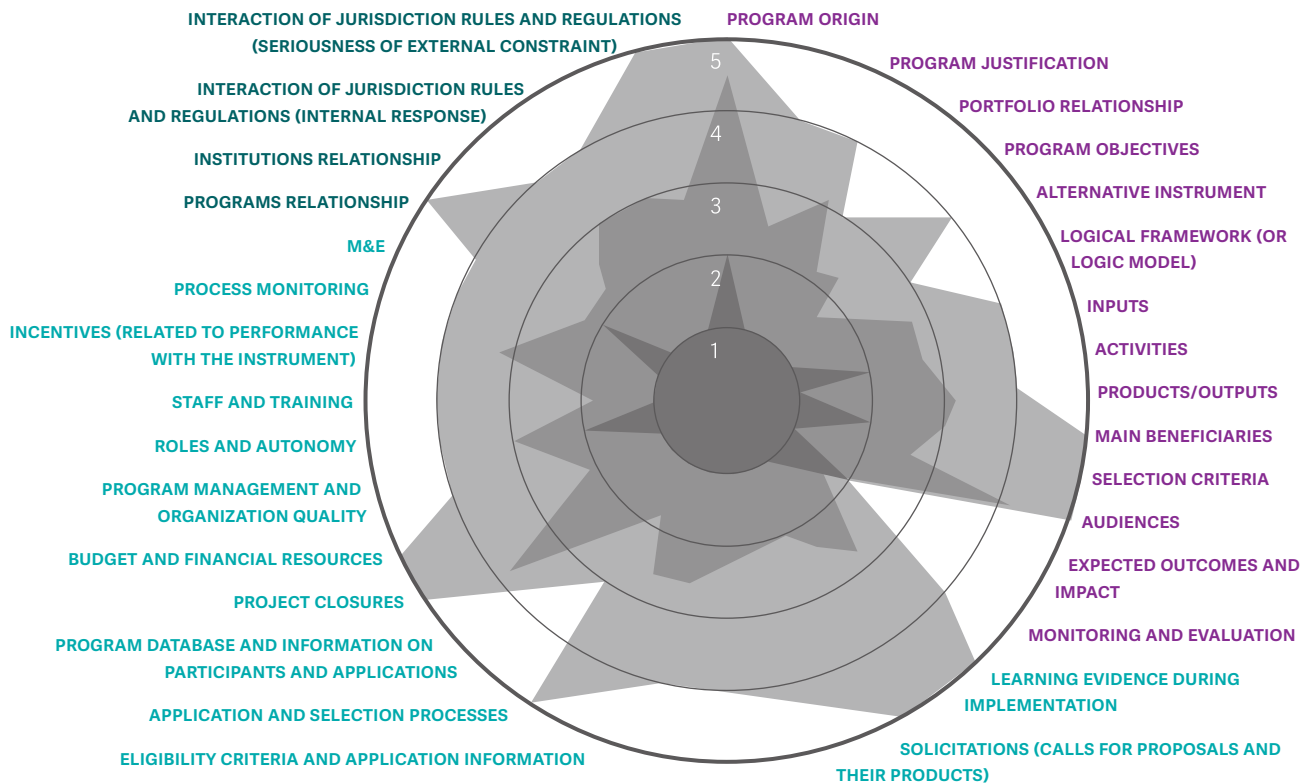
PROGRAM ORIGIN

PROGRAM JUSTIFICATION

PORTFOLIO RELATIONSHIP

PROGRAM OBJECTIVES

ALTERNATIVE INSTRUMENT

LOGICAL FRAMEWORK (OR LOGIC MODEL)

INPUTS

ACTIVITIES

PRODUCTS/OUTPUTS

MAIN BENEFICIARIES

SELECTION CRITERIA

AUDIENCES

EXPECTED OUTCOMES AND IMPACT

MONITORING AND EVALUATION

LEARNING EVIDENCE DURING IMPLEMENTATION

SOLICITATIONS (CALLS FOR PROPOSALS AND THEIR PRODUCTS)

ELIGIBILITY CRITERIA AND APPLICATION INFORMATION

APPLICATION AND SELECTION PROCESSES

PROGRAM DATABASE AND INFORMATION ON PARTICIPANTS AND APPLICATIONS

PROJECT CLOSURES

BUDGET AND FINANCIAL RESOURCES

PROGRAM MANAGEMENT AND ORGANIZATION QUALITY

ROLES AND AUTONOMY

STAFF AND TRAINING

INCENTIVES (RELATED TO PERFORMANCE WITH THE INSTRUMENT)

PROCESS MONITORING

M&E

PROGRAMS RELATIONSHIP

INSTITUTIONS RELATIONSHIP

INTERACTION OF JURISDICTION RULES AND REGULATIONS (INTERNAL RESPONSE)

INTERACTION OF JURISDICTION RULES AND REGULATIONS (SERIOUSNESS OF EXTERNAL CONSTRAINT)

5
4
3
2
1